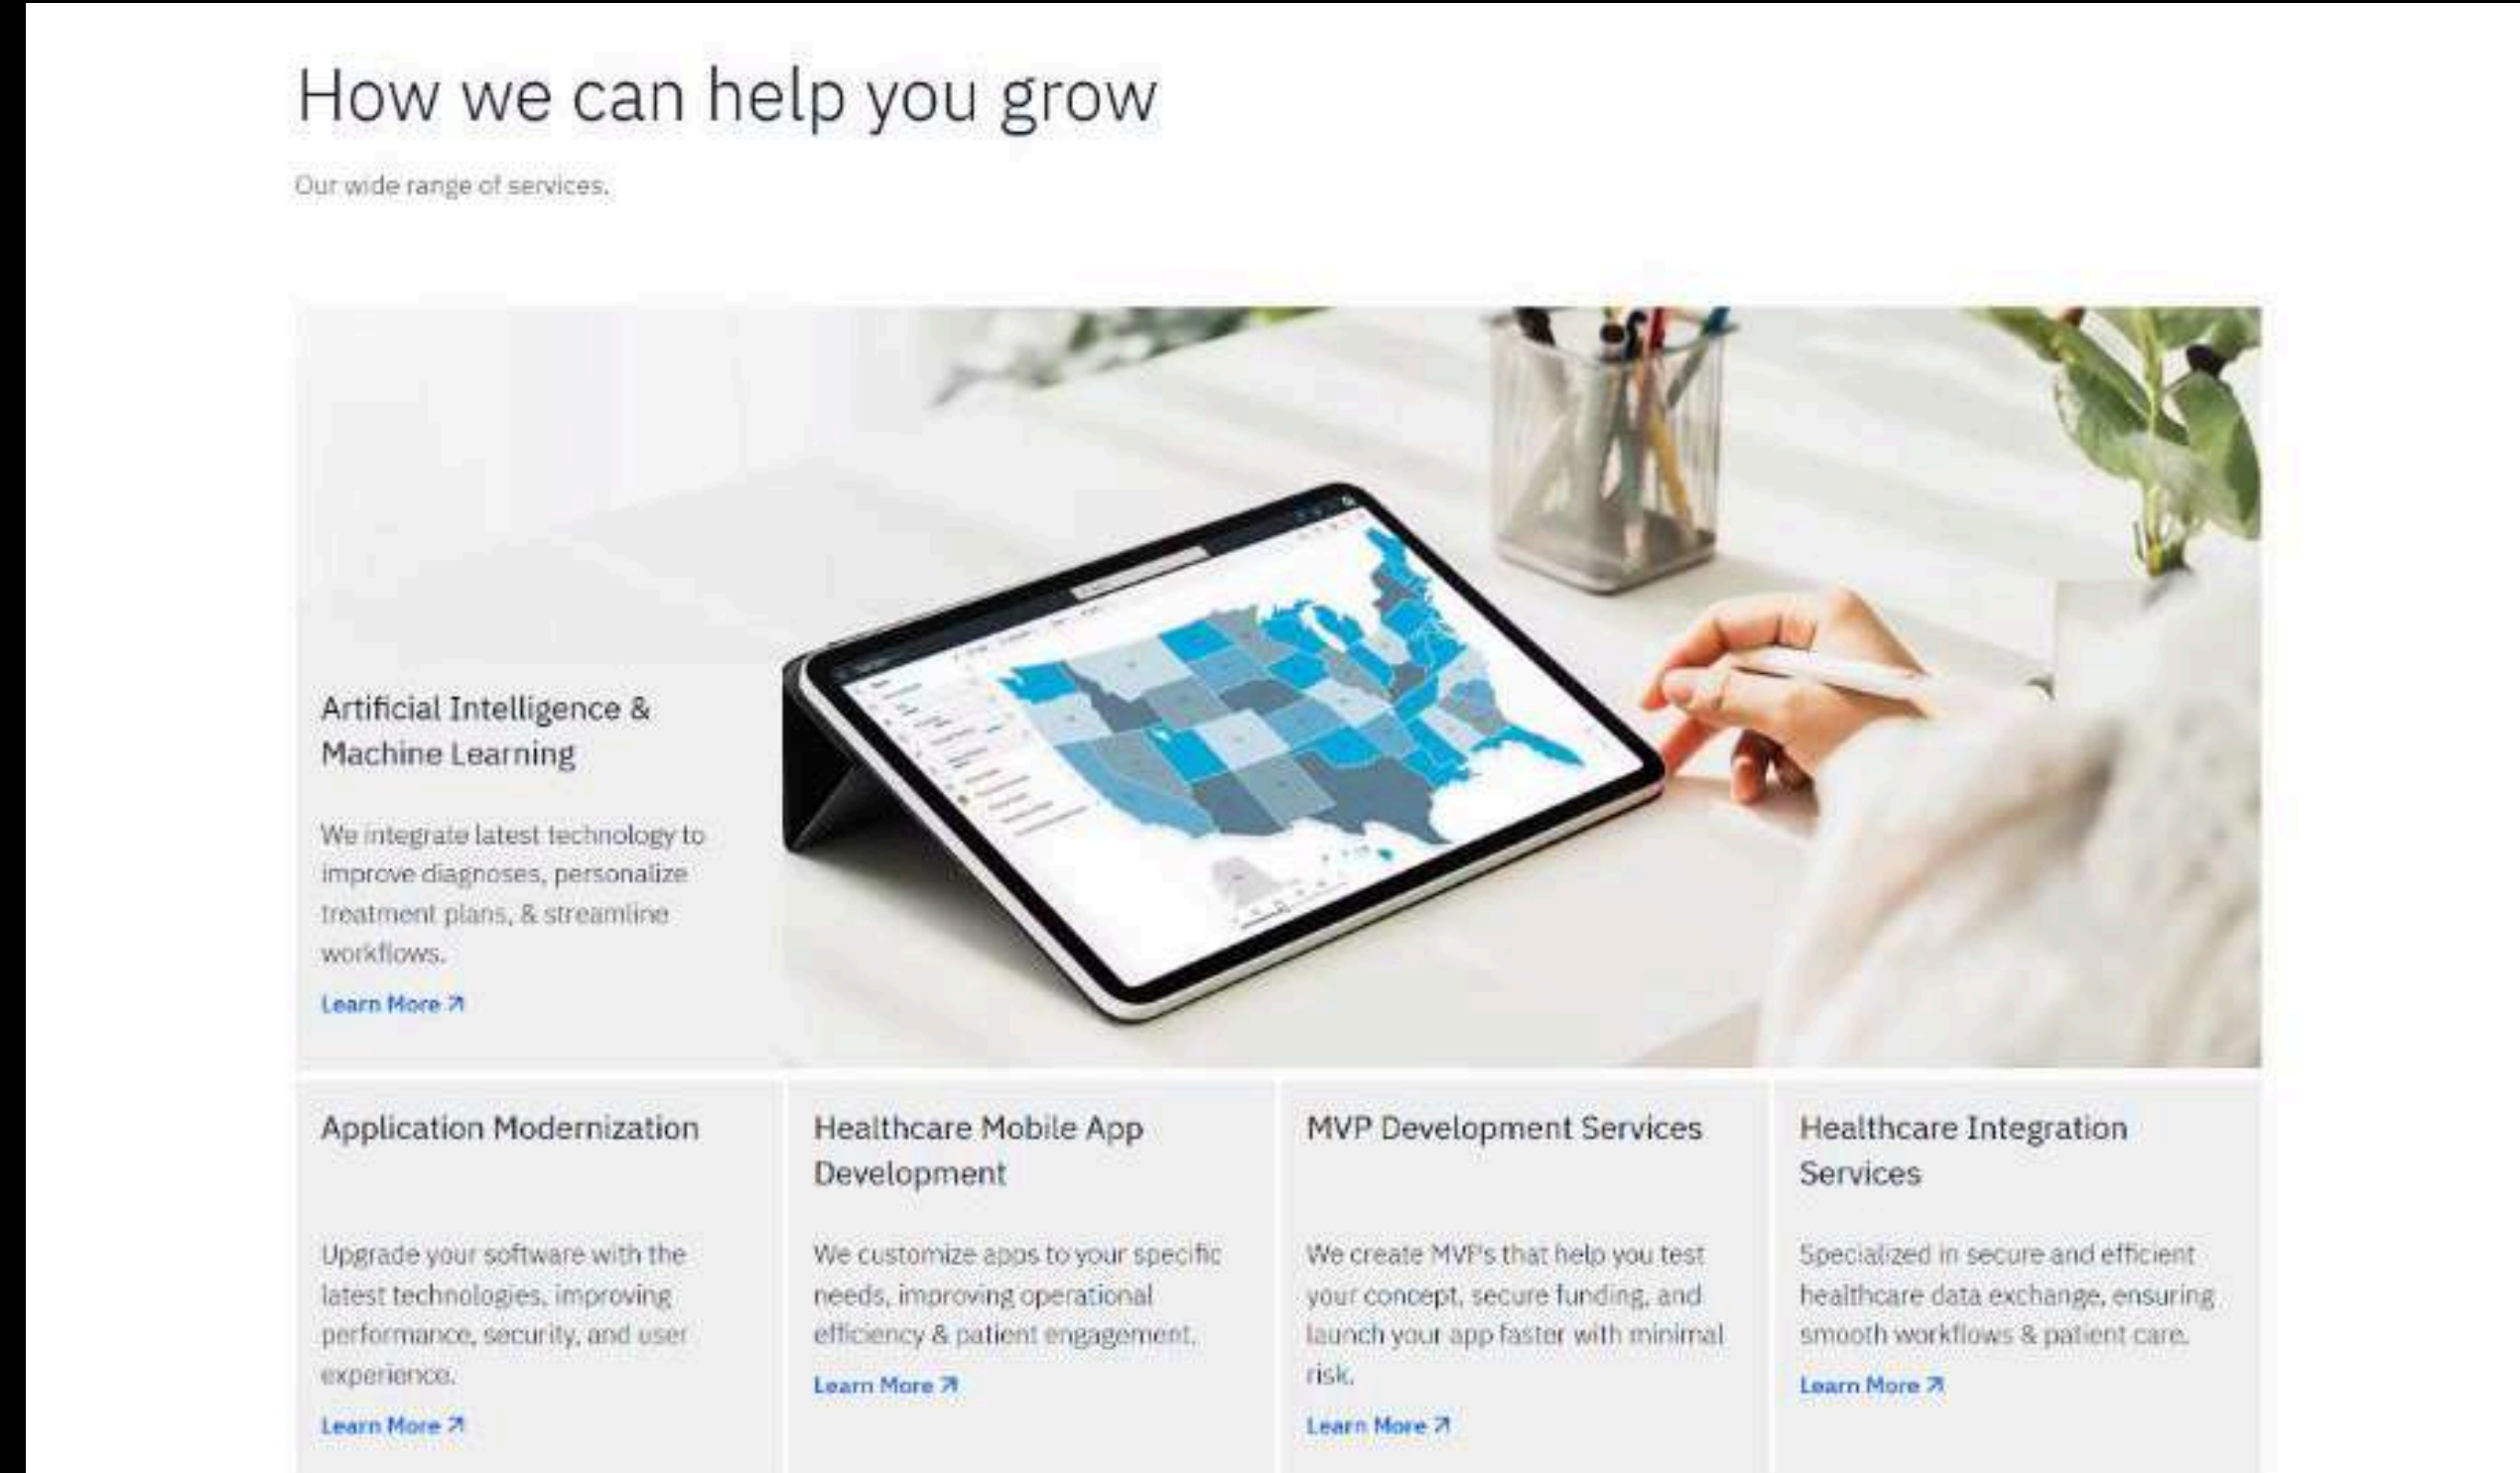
How we can help you grow

Our wide range of services.

Artificial Intelligence & Machine Learning

We integrate latest technology to improve diagnoses, personalize treatment plans, & streamline workflows.

Learn More ↗

Application Modernization

Upgrade your software with the latest technologies, improving performance, security, and user experience.

Learn More ↗

Healthcare Mobile App Development

We customize apps to your specific needs, improving operational efficiency & patient engagement.

Learn More ↗

MVP Development Services

We create MVP's that help you test your concept, secure funding, and launch your app faster with minimal risk.

Learn More ↗

Healthcare Integration Services

Specialized in secure and efficient healthcare data exchange, ensuring smooth workflows & patient care.

Learn More ↗